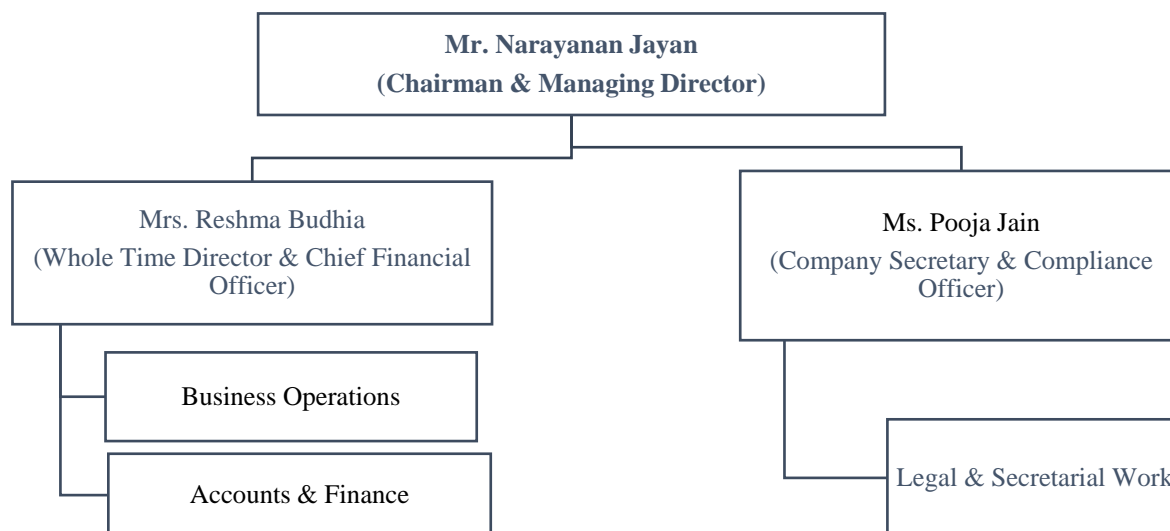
Mr. Narayanan Jayan
(Chairman & Managing Director)

Mrs. Reshma Budhia
(Whole Time Director & Chief Financial Officer)

Ms. Pooja Jain
(Company Secretary & Compliance Officer)

Business Operations

Accounts & Finance

Legal & Secretarial Work